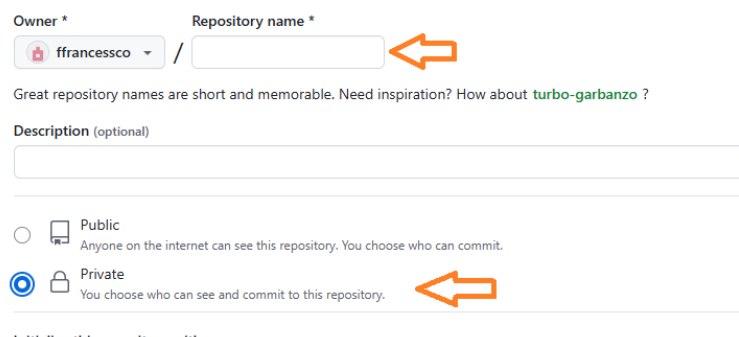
Owner *

ffrancessco

/

Repository name *

Great repository names are short and memorable. Need inspiration? How about turbo-garbanzo ?

Description (optional)

Public
Anyone on the internet can see this repository. You choose who can commit.

Private
You choose who can see and commit to this repository.

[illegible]